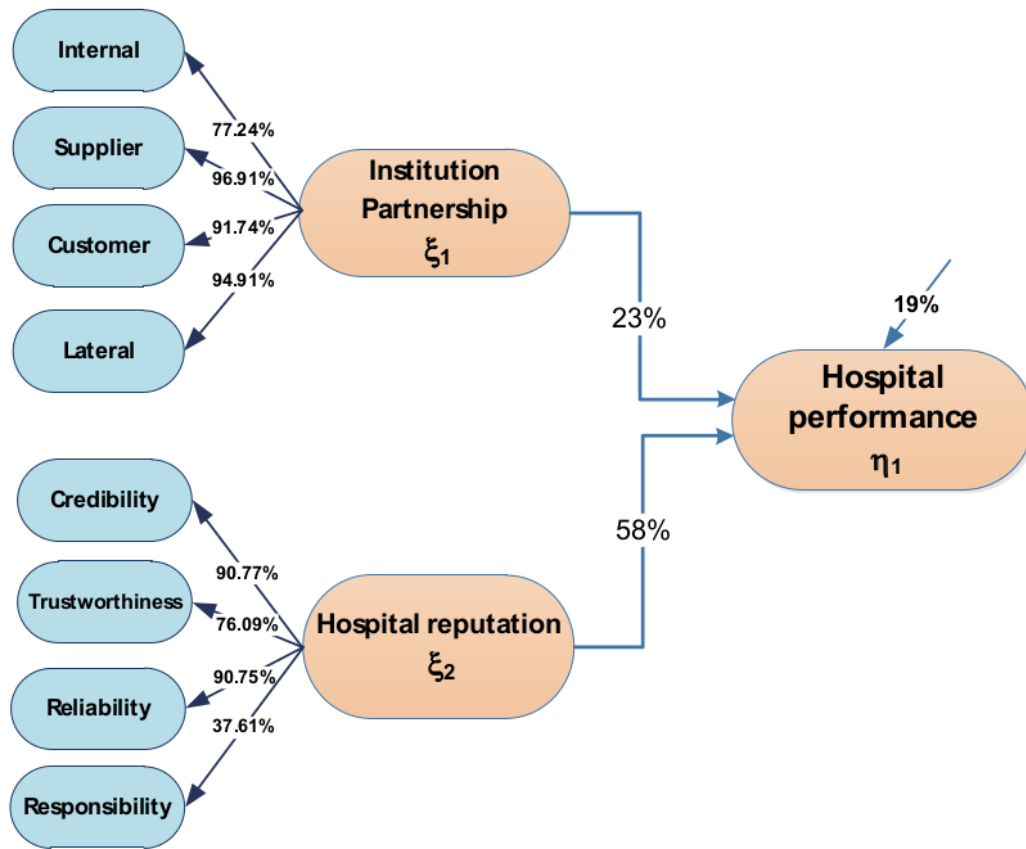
Internal

Supplier

Customer

Lateral

77.24%

96.91%

91.74%

94.91%

Institution Partnership $\xi_1$

23%

19%

Hospital performance $\eta_1$

58%

Credibility

Trustworthiness

Reliability

Responsibility

90.77%

76.09%

90.75%

37.61%

Hospital reputation $\xi_2$